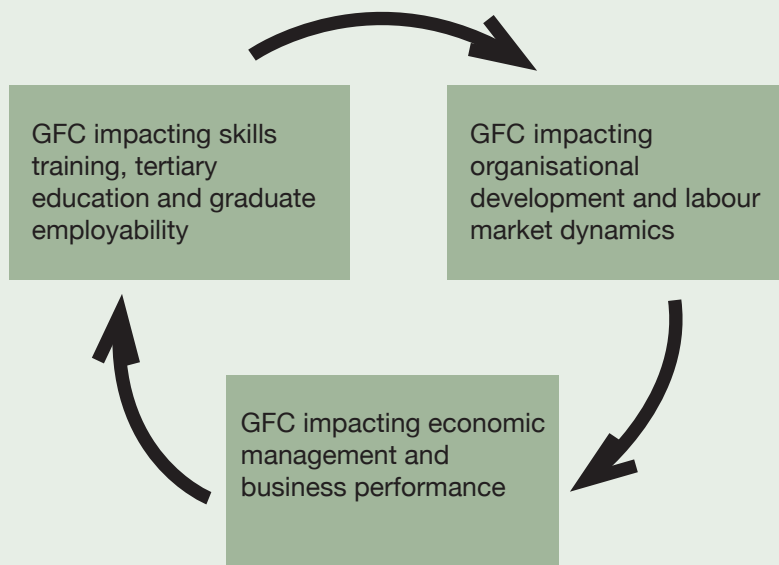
GFC impacting skills training, tertiary education and graduate employability

GFC impacting organisational development and labour market dynamics

GFC impacting economic management and business performance